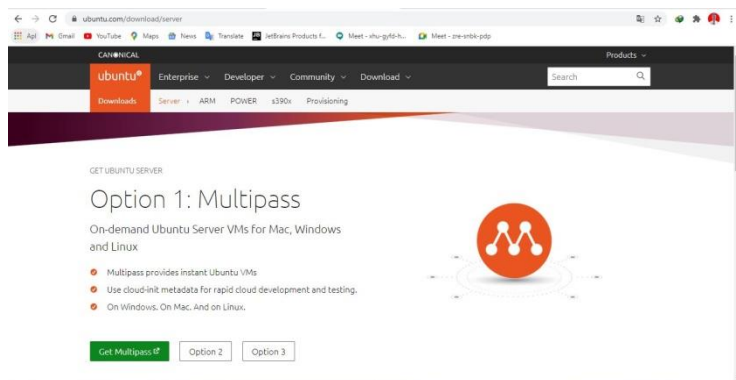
ubuntu.com/download/server

Apl Gmail YouTube Maps News Translate JetBrains Products f... Meet - xhu-gyfd-h... Meet - zre-snbk-pdp

CANONICAL

Products

ubuntu® Enterprise Developer Community Download

Search

Downloads Server › ARM POWER s390x Provisioning

GET UBUNTU SERVER

Option 1: Multipass

On-demand Ubuntu Server VMs for Mac, Windows and Linux

Multipass provides instant Ubuntu VMs

Use cloud-init metadata for rapid cloud development and testing.

On Windows. On Mac. And on Linux.

Get Multipass

Option 2

Option 3